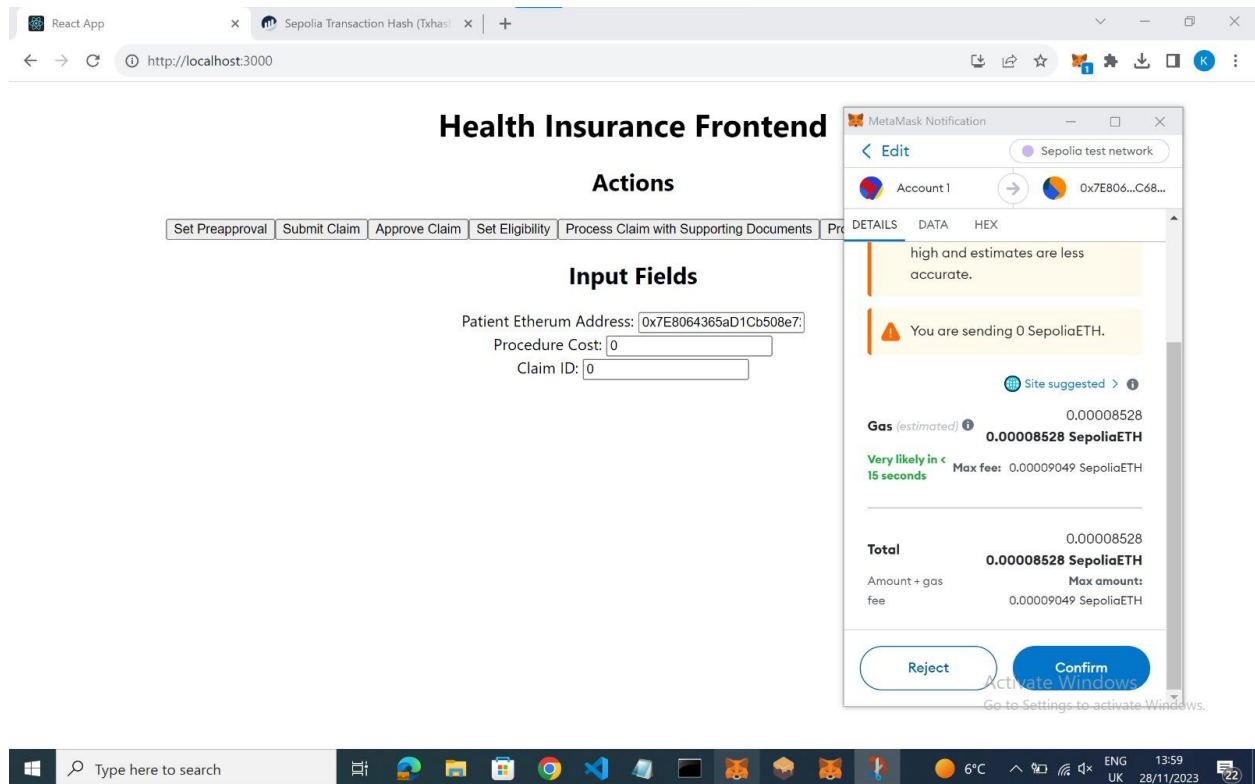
React App
Sepolia Transaction Hash (Txhas
http://localhost:3000

Health Insurance Frontend

Actions

Set Preapproval | Submit Claim | Approve Claim | Set Eligibility | Process Claim with Supporting Documents | Pr

Input Fields

Patient Etherum Address: 0x7E8064365aD1Cb508e7
Procedure Cost: 0
Claim ID: 0

MetaMask Notification
< Edit
Sepolia test network
Account 1
0x7E806...C68...
DETAILS DATA HEX
high and estimates are less accurate.
You are sending 0 SepoliaETH.
Site suggested >
Gas (estimated) 0.00008528
0.00008528 SepoliaETH
Very likely in < 15 seconds
Max fee: 0.00009049 SepoliaETH
Total 0.00008528
0.00008528 SepoliaETH
Amount + gas fee
Max amount: 0.00009049 SepoliaETH
Reject
Confirm
Activate Windows
Go to Settings to activate Windows.

Type here to search
6°C
ENG UK
13:59
28/11/2023
22